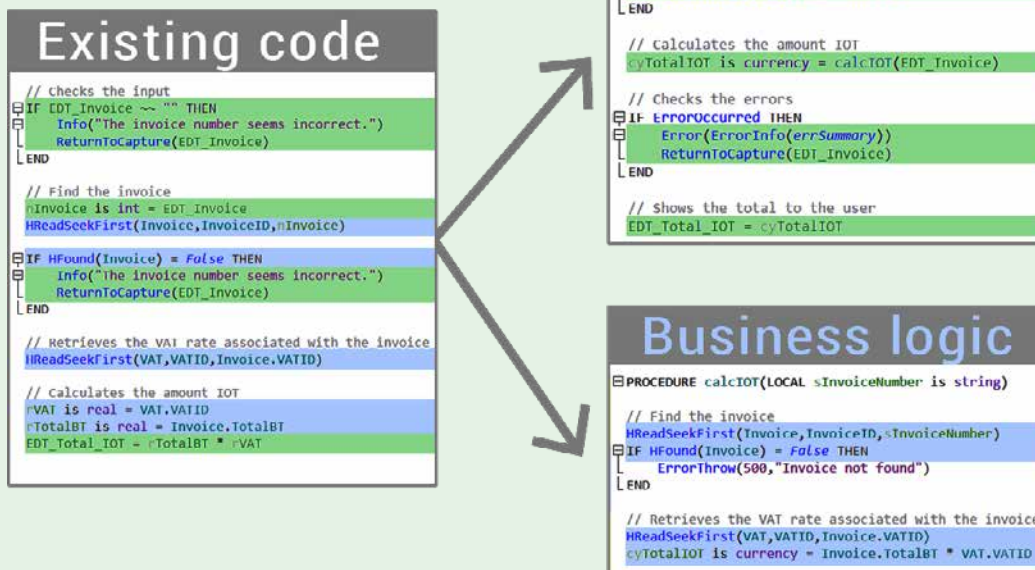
Existing code

// Checks the input
IF EDT_Invoice ~~ "" THEN
Info("The invoice number seems incorrect.")
ReturnToCapture(EDT_Invoice)
END

// Find the invoice
nInvoice is int = EDT_Invoice
HReadSeekFirst(Invoice,InvoiceID,nInvoice)

IF HFound(Invoice) = False THEN
Info("The invoice number seems incorrect.")
ReturnToCapture(EDT_Invoice)
END

// Retrieves the VAT rate associated with the invoice
HReadSeekFirst(VAT,VATID,Invoice.VATID)

// Calculates the amount IOT
rVAT is real = VAT.VATID
rTotalBT is real = Invoice.TotalBT
EDT_Total_IOT = rTotalBT * rVAT

END

// Calculates the amount IOT
cyTotalIOT is currency = calcIOT(EDT_Invoice)

// Checks the errors
IF ErrorOccurred THEN
Error(ErrorInfo(errSummary))
ReturnToCapture(EDT_Invoice)
END

// Shows the total to the user
EDT_Total_IOT = cyTotalIOT

Business logic

PROCEDURE calcIOT(LOCAL sInvoiceNumber is string)

// Find the invoice
HReadSeekFirst(Invoice,InvoiceID,sInvoiceNumber)
IF HFound(Invoice) = False THEN
ErrorThrow(500,"Invoice not found")
END

// Retrieves the VAT rate associated with the invoice
HReadSeekFirst(VAT,VATID,Invoice.VATID)
cyTotalIOT is currency = Invoice.TotalBT * VAT.VATID